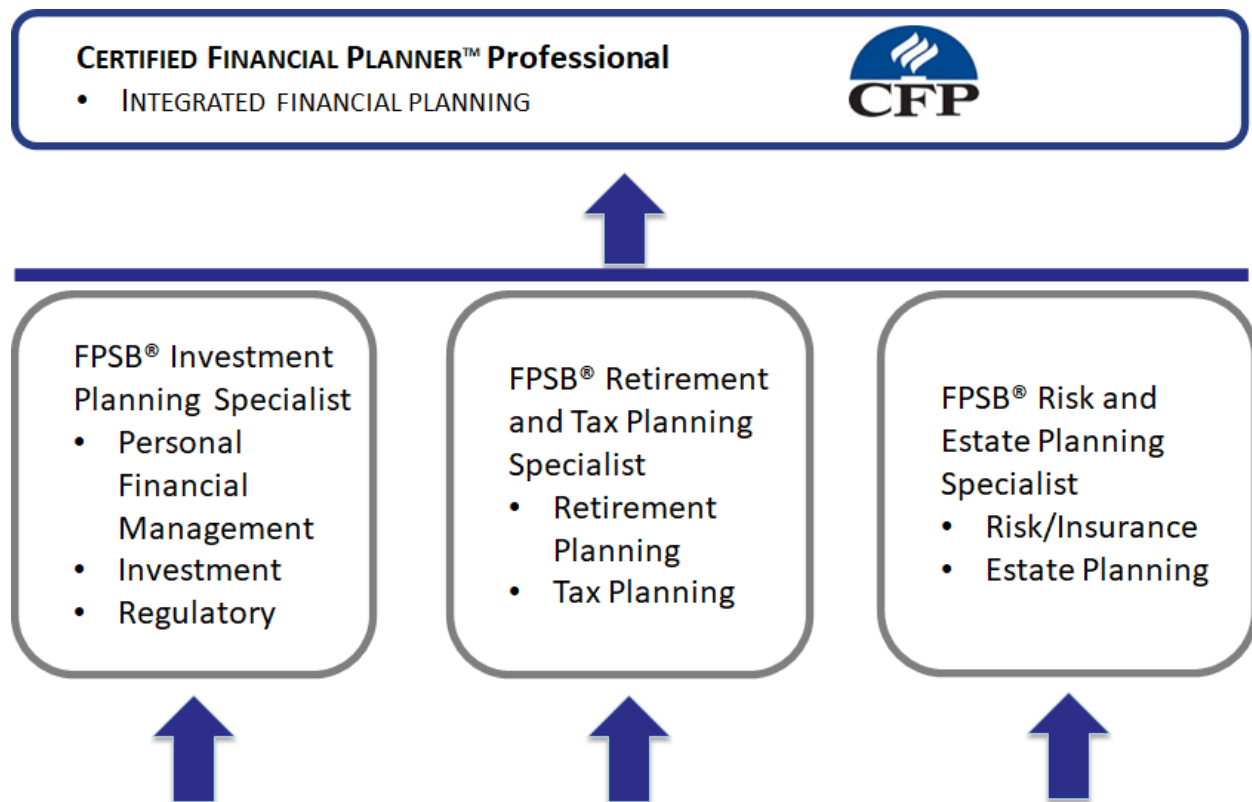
CERTIFIED FINANCIAL PLANNER™ Professional
• INTEGRATED FINANCIAL PLANNING

CFP

FPSB® Investment Planning Specialist
• Personal Financial Management
• Investment
• Regulatory

FPSB® Retirement and Tax Planning Specialist
• Retirement Planning
• Tax Planning

FPSB® Risk and Estate Planning Specialist
• Risk/Insurance
• Estate Planning